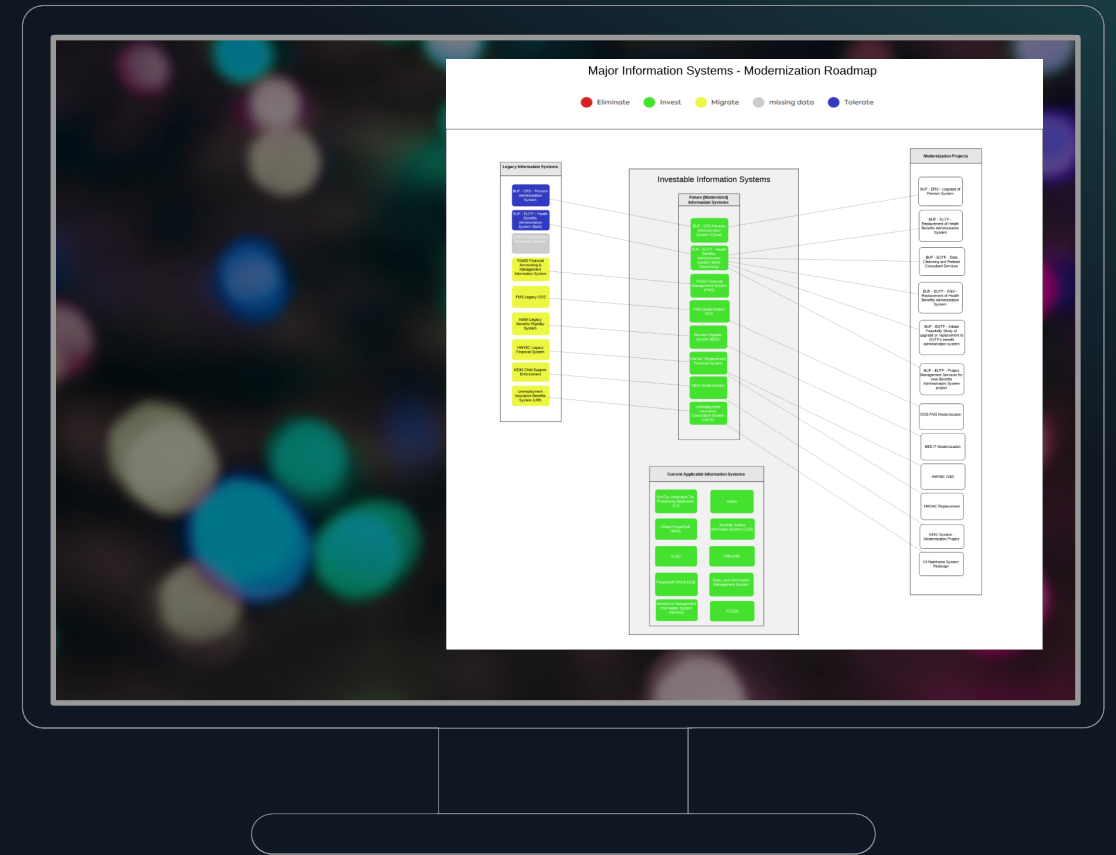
Major Information Systems - Modernization Roadmap

Eliminate Invest Migrate missing data Tolerate

Legacy Information Systems

BUF - ERS - Pension Administration System

BUF - EUTF - Health Benefits Administration System (BAS)

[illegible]

FAMIS Financial Accounting & Management Information System

FMS Legacy DCC

KEIKI Legacy Benefits Eligibility System

HIAVAC Legacy Financial System

KEIKI Child Support Enforcement

Unemployment Insurance Benefits System (UIB)

Investable Information Systems

Future (Modernized) Information Systems

BUF - ERS Pension Administration System (Cloud)

BUF - EUTF - Health Benefits Administration System (BAS) (Upcoming)

Hawaii Financial Management System (FMS)

FMS Modernization DCC

Benefits Eligibility System (BES)

HIAVAC Replacement Financial System

KEIKI Modernization

Unemployment Insurance Consolidated System (UICS)

Current Applicable Information Systems

DATCo Integrated Tax Processing Application (ITA)

HIMS

Hawaii PeopleSoft HRMS

Juvenile Justice Information System (JJIS)

PLAU

EMscript

PeopleSoft HRMS (DHS)

State Land Information Management System

Workforce Management Information System (WMIS)

KOLEA

Modernization Projects

BUF - ERS - Upgrade of Pension System

BUF - EUTF - Replacement of Health Benefits Administration System

BUF - EUTF - Data Cleansing and Related Consultant Services

BUF - EUTF - IV&V - Replacement of Health Benefits Administration System

BUF - EUTF - Initiate Feasibility Study of upgrade or replacement to EUTF's benefit administration system

BUF - EUTF - Project Management Services for new Benefits Administration System project

DOS FMS Modernization

BES IT Modernization

HIAVAC IV&V

HIAVAC Replacement

KEIKI System Modernization Project

UI Mainframe System Redesign